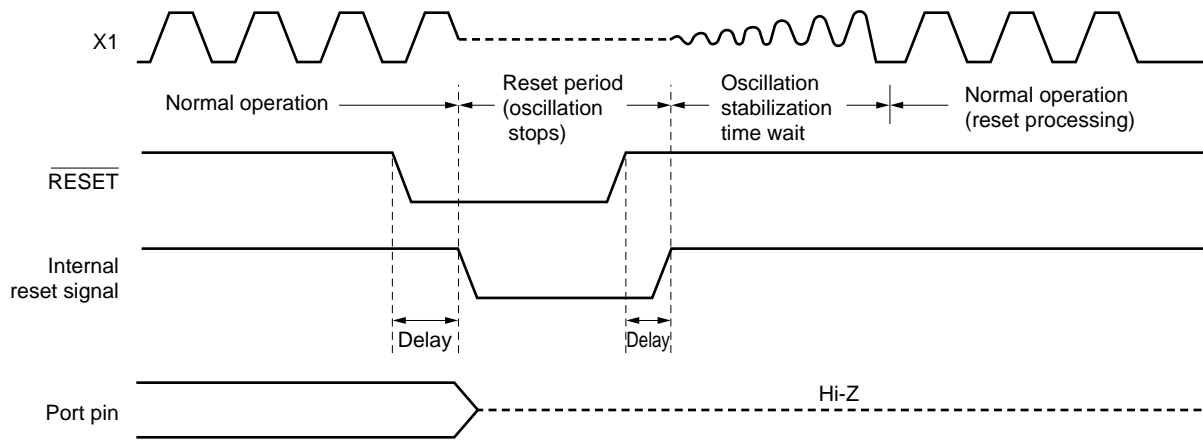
X1

Normal operation

Reset period (oscillation stops)

Oscillation stabilization time wait

Normal operation (reset processing)

$\overline{\text{RESET}}$

Internal reset signal

Delay

Delay

Port pin

Hi-Z